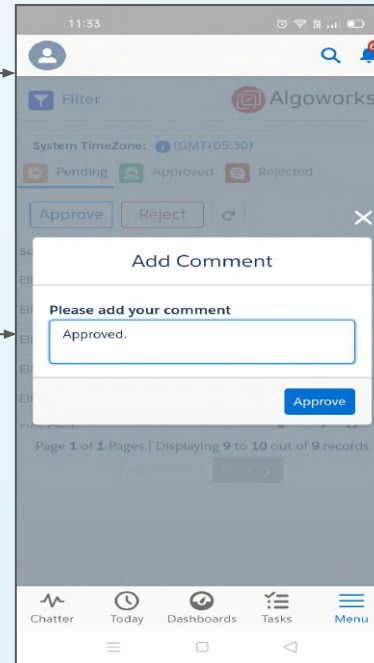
11:33

Filter

Algoworks

System TimeZone: (GMT+05:30)

Pending Approved Rejected

Approve Reject

Add Comment

Please add your comment

Approved.

Approve

Page 1 of 1 Pages | Displaying 9 to 10 out of 9 records

< Previous Next >

Chatter Today Dashboards Tasks Menu